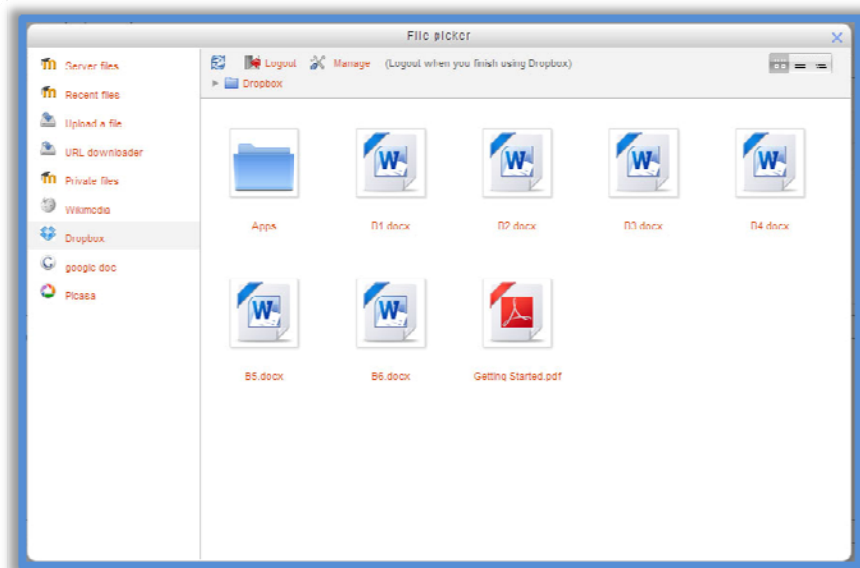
File picker

Server files
Recent files
Upload a file
URL downloader
Private files
Wikimedia
Dropbox
google doc
Picasa

Logout Manage (Logout when you finish using Dropbox)

Dropbox

Apps
B1.docx
B2.docx
B3.docx
B4.docx
B5.docx
B6.docx
Getting Started.pdf